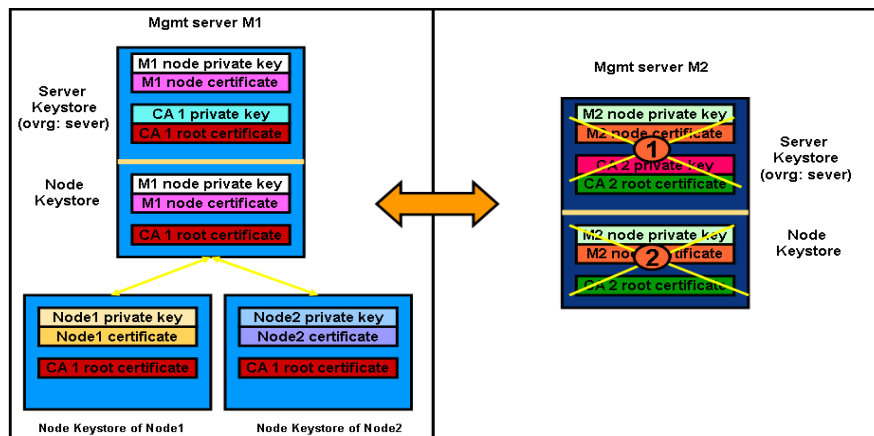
Mgmt server M1

Server Keystore (ovrg: sever)

M1 node private key
M1 node certificate
CA 1 private key
CA 1 root certificate

Node Keystore

M1 node private key
M1 node certificate
CA 1 root certificate

Node1 private key
Node1 certificate
CA 1 root certificate

Node2 private key
Node2 certificate
CA 1 root certificate

Node Keystore of Node1

Node Keystore of Node2

Mgmt server M2

M2 node private key
M2 node certificate
CA 2 private key
1
CA 2 root certificate

Server Keystore (ovrg: sever)

M2 node private key
M2 node certificate
2
CA 2 root certificate

Node Keystore